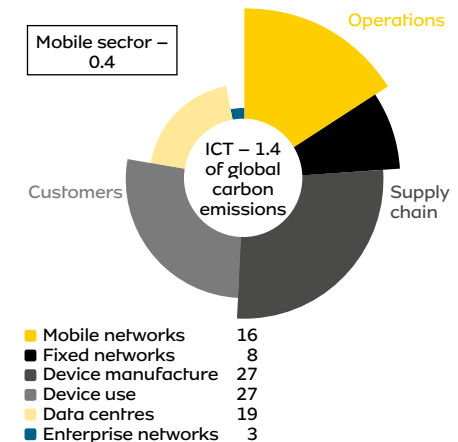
Mobile sector – 0.4

Operations

ICT – 1.4 of global carbon emissions

Customers

Supply chain

| | |
|---|---|
| Mobile networks | 16 |
| Fixed networks | 8 |
| Device manufacture | 27 |
| Device use | 27 |
| Data centres | 19 |
| Enterprise networks | 3 |